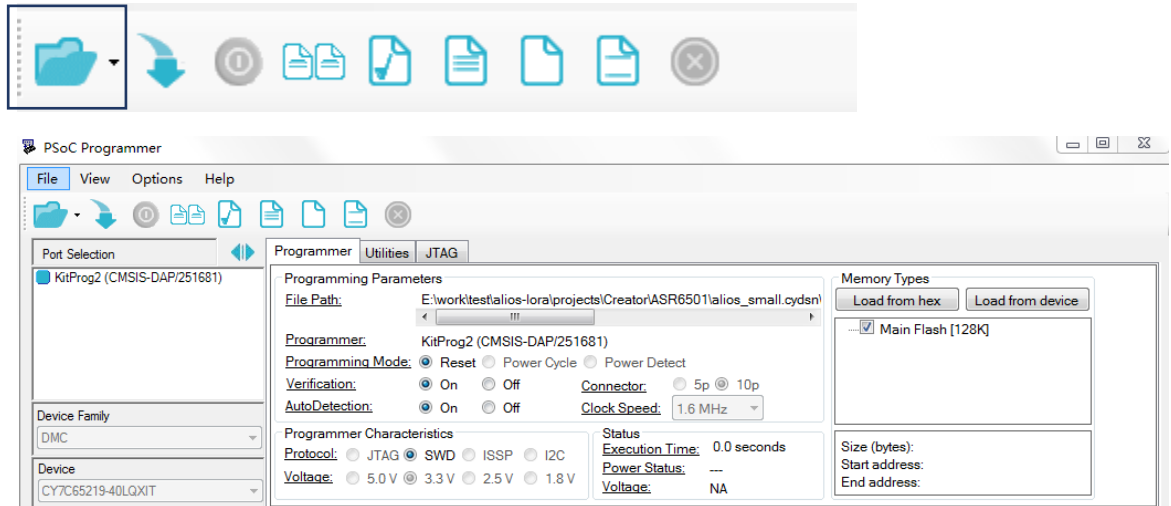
PSoC Programmer

File View Options Help

Port Selection

KitProg2 (CMSIS-DAP/251681)

Device Family
DMC

Device
CY7C65219-40LQXIT

Programmer Utilities JTAG

Programming Parameters
File Path: E:\work\test\alios-lora\projects\Creator\ASR6501\alios_small.cydsn\
Programmer: KitProg2 (CMSIS-DAP/251681)
Programming Mode: Reset Power Cycle Power Detect
Verification: On Off
Connector: 5p 10p
AutoDetection: On Off
Clock Speed: 1.6 MHz

Programmer Characteristics
Protocol: JTAG SWD ISSP I2C
Voltage: 5.0 V 3.3 V 2.5 V 1.8 V

Status
Execution Time: 0.0 seconds
Power Status: ---
Voltage: NA

Memory Types
Load from hex Load from device
Main Flash [128K]

Size (bytes):
Start address:
End address: